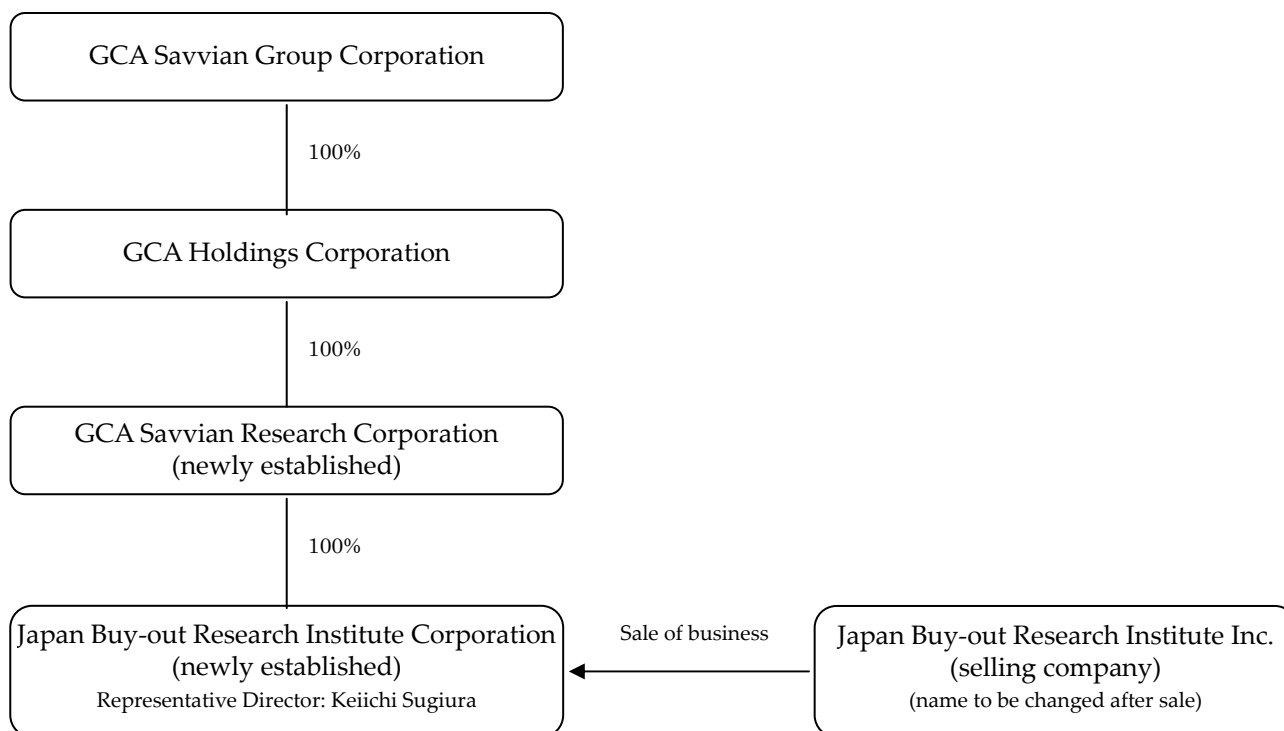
GCA Savvian Group Corporation

100%

GCA Holdings Corporation

100%

GCA Savvian Research Corporation
(newly established)

100%

Japan Buy-out Research Institute Corporation
(newly established)
Representative Director: Keiichi Sugiura

Sale of business

Japan Buy-out Research Institute Inc.
(selling company)
(name to be changed after sale)